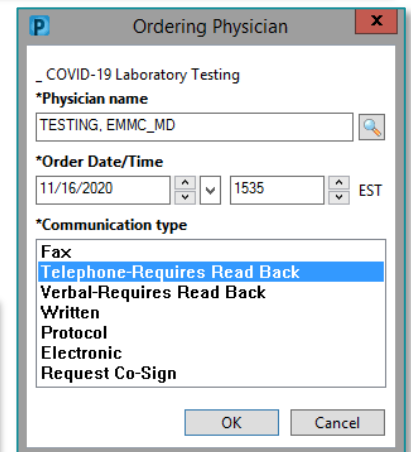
P Ordering Physician x

_ COVID-19 Laboratory Testing

*Physician name

TESTING, EMMC_MD

*Order Date/Time

11/16/2020

1535

EST

*Communication type

Fax
Telephone-Requires Read Back
Verbal-Requires Read Back
Written
Protocol
Electronic
Request Co-Sign

OK

Cancel